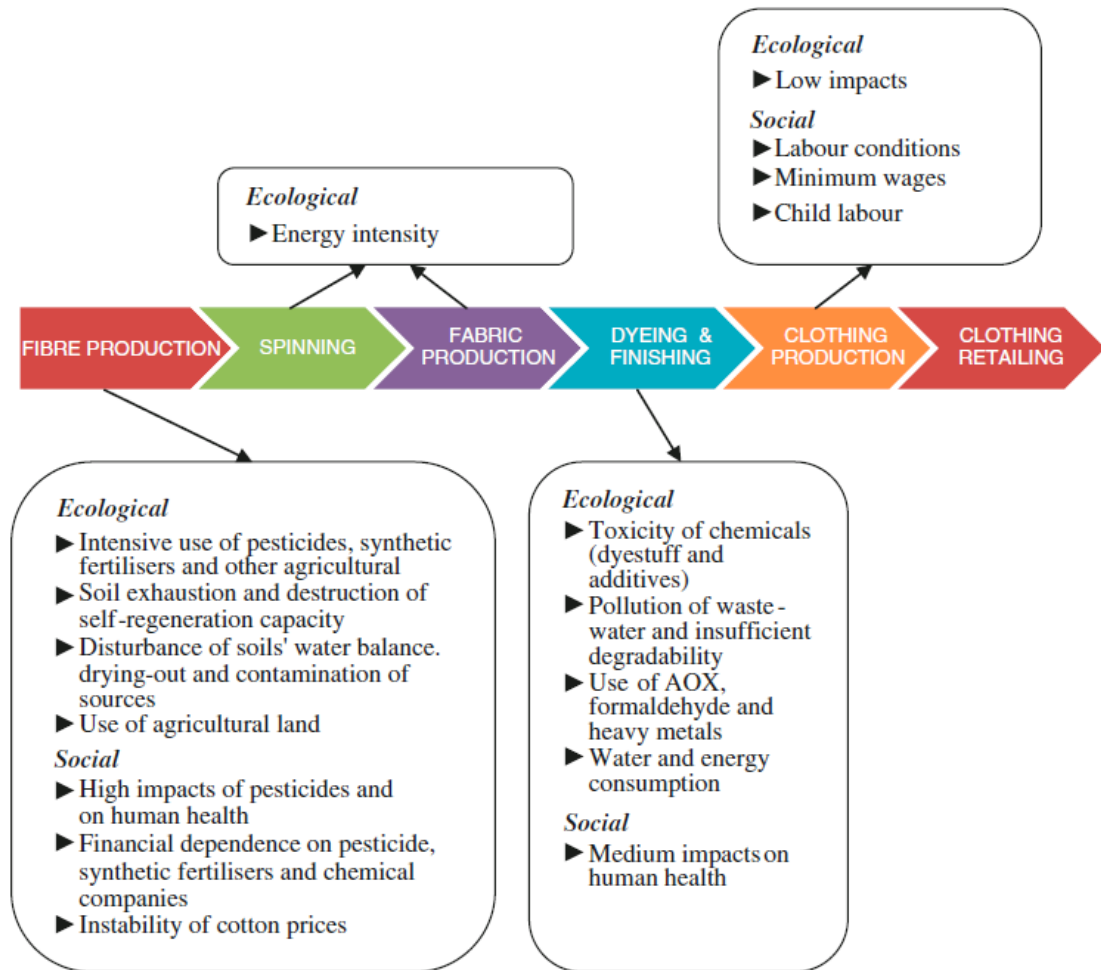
Ecological
► Low impacts
Social
► Labour conditions
► Minimum wages
► Child labour

Ecological
► Energy intensity

FIBRE PRODUCTION
SPINNING
FABRIC PRODUCTION
DYEING & FINISHING
CLOTHING PRODUCTION
CLOTHING RETAILING

Ecological
► Intensive use of pesticides, synthetic fertilisers and other agricultural
► Soil exhaustion and destruction of self-regeneration capacity
► Disturbance of soils' water balance. drying-out and contamination of sources
► Use of agricultural land
Social
► High impacts of pesticides and on human health
► Financial dependence on pesticide, synthetic fertilisers and chemical companies
► Instability of cotton prices

Ecological
► Toxicity of chemicals (dyestuff and additives)
► Pollution of waste-water and insufficient degradability
► Use of AOX, formaldehyde and heavy metals
► Water and energy consumption
Social
► Medium impacts on human health